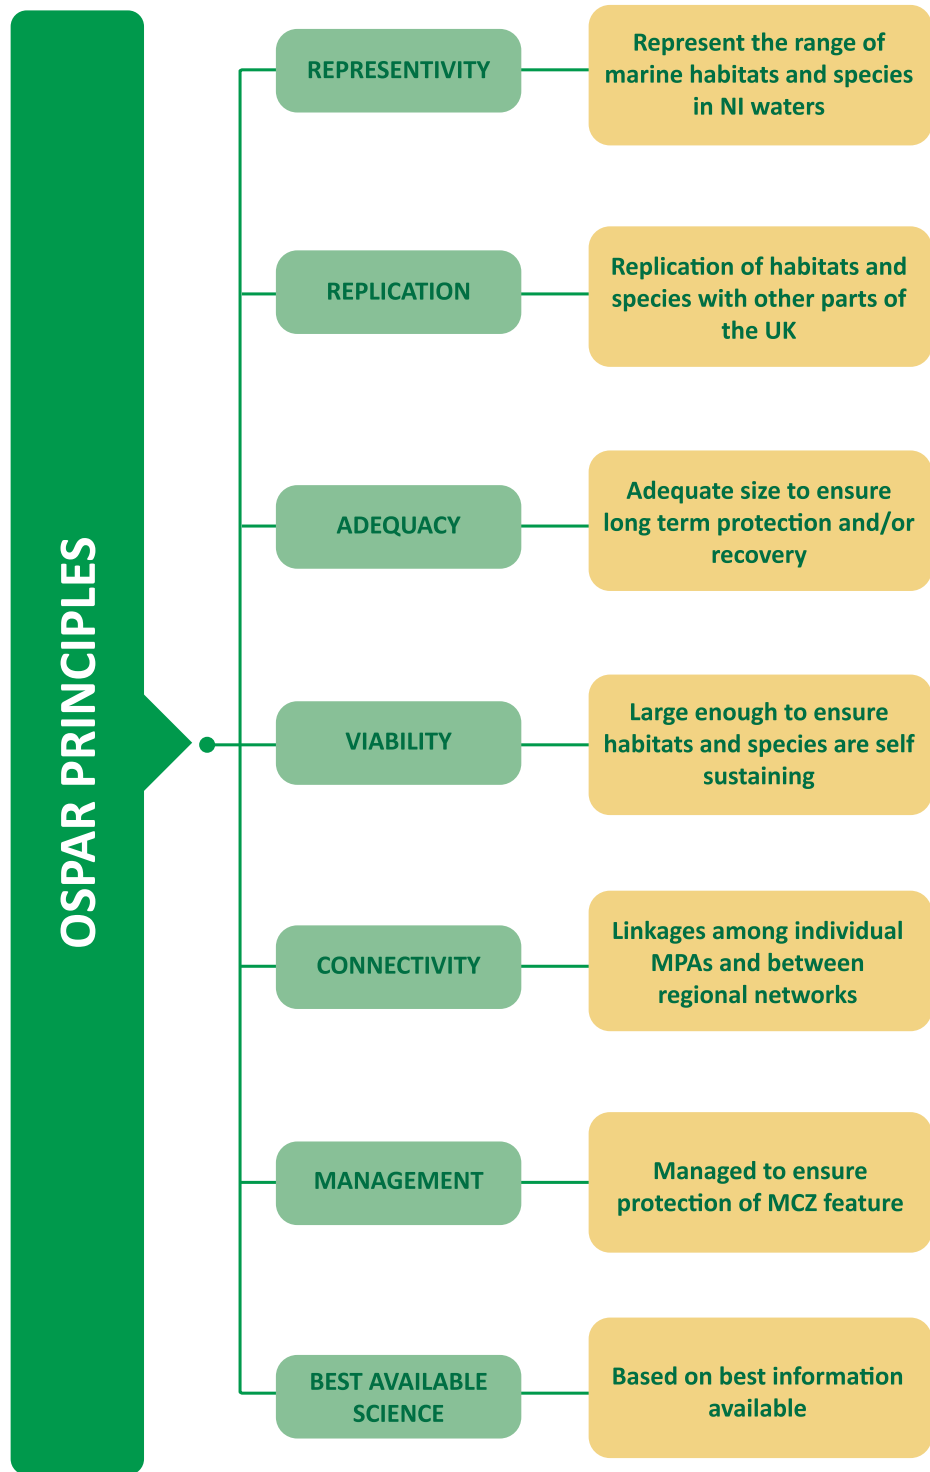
OSPAR PRINCIPLES

REPRESENTIVITY

Represent the range of marine habitats and species in NI waters

REPLICATION

Replication of habitats and species with other parts of the UK

ADEQUACY

Adequate size to ensure long term protection and/or recovery

VIABILITY

Large enough to ensure habitats and species are self sustaining

CONNECTIVITY

Linkages among individual MPAs and between regional networks

MANAGEMENT

Managed to ensure protection of MCZ feature

BEST AVAILABLE SCIENCE

Based on best information available